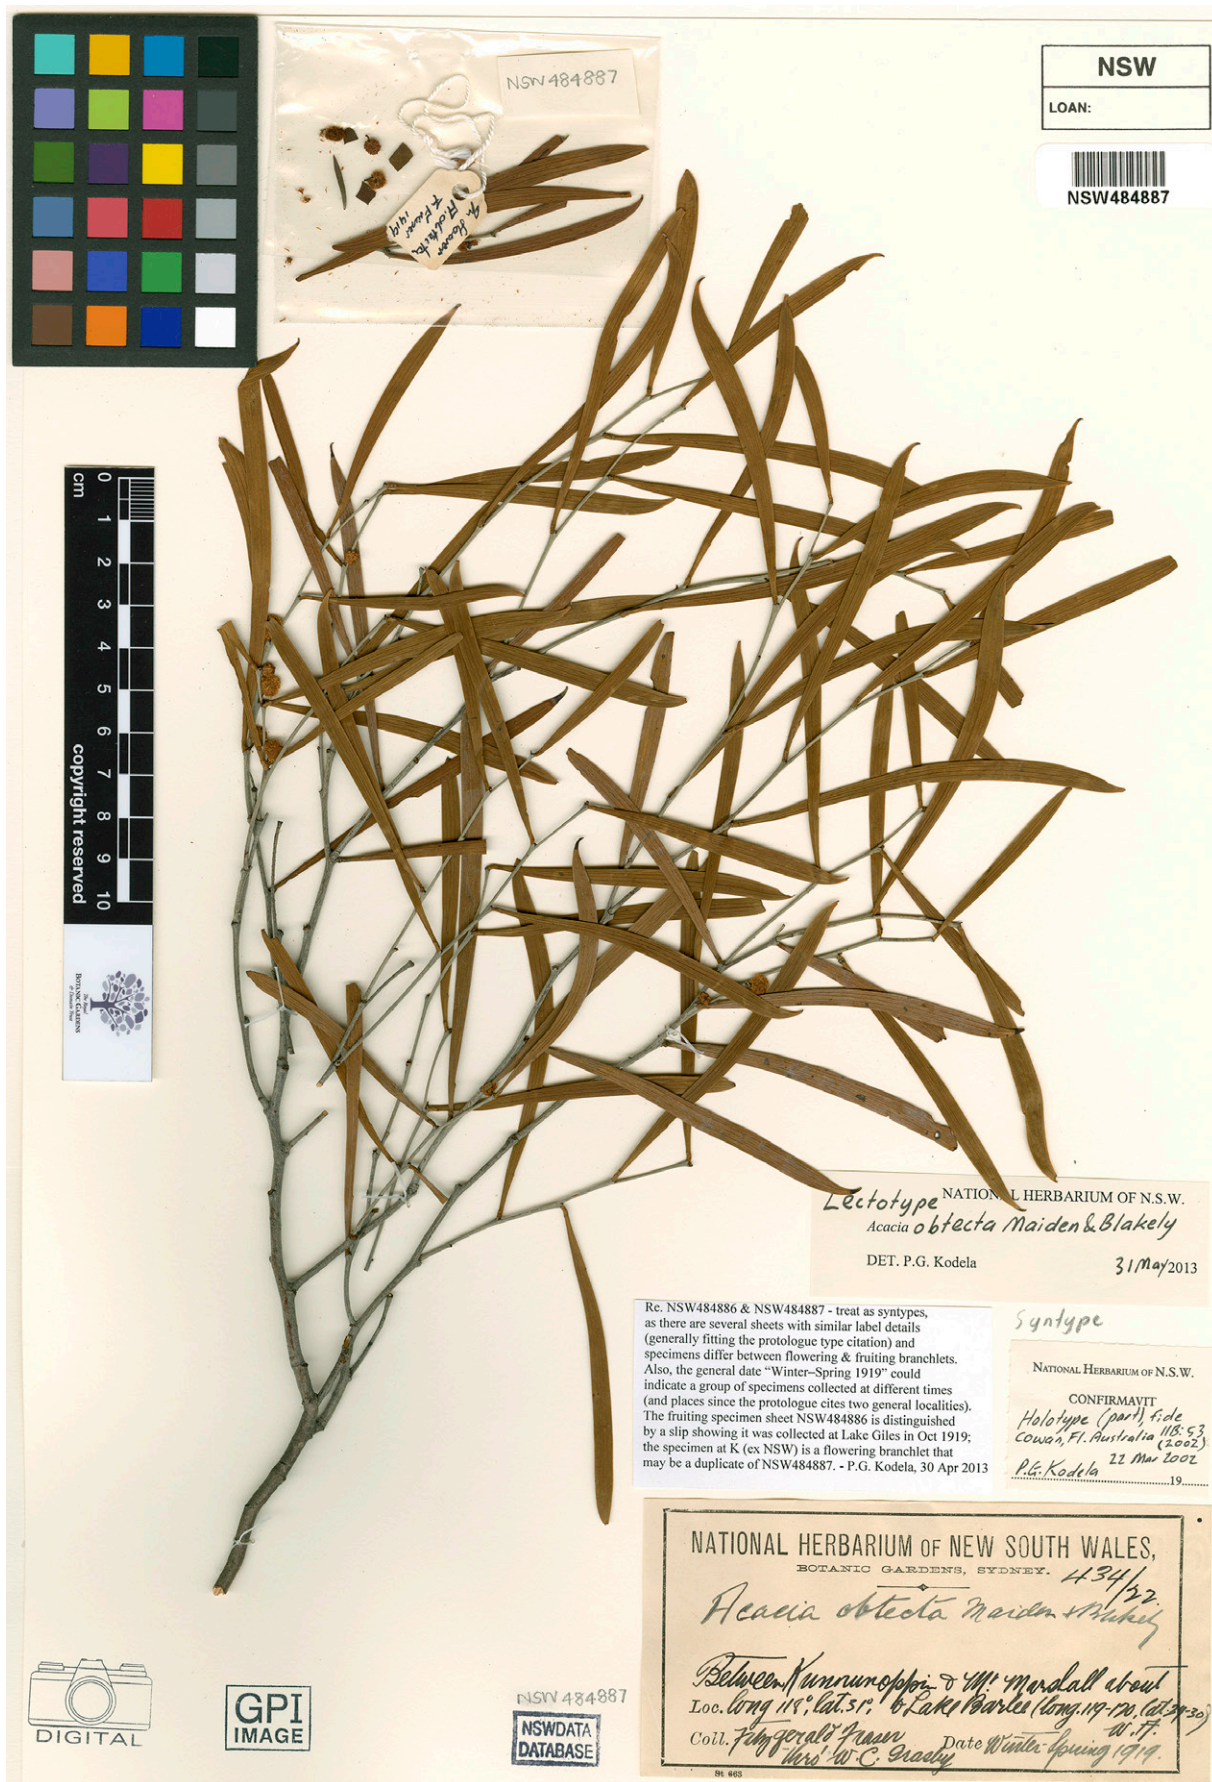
NSW 484887

NSW
LOAN:

NSW484887

A. flower F. Fraser 1919

cm 0 1 2 3 4 5 6 7 8 9 10 copyright reserved

The Royal Botanic Gardens & Domain Trust

Lectotype NATIONAL HERBARIUM OF N.S.W.
Acacia obtecta Maiden & Blakely
DET. P.G. Kodela 31 May 2013

Re. NSW484886 & NSW484887 - treat as syntypes, as there are several sheets with similar label details (generally fitting the protologue type citation) and specimens differ between flowering & fruiting branchlets. Also, the general date "Winter–Spring 1919" could indicate a group of specimens collected at different times (and places since the protologue cites two general localities). The fruiting specimen sheet NSW484886 is distinguished by a slip showing it was collected at Lake Giles in Oct 1919; the specimen at K (ex NSW) is a flowering branchlet that may be a duplicate of NSW484887. - P.G. Kodela, 30 Apr 2013

Syntype

National Herbarium of N.S.W.
CONFIRMAVIT
Holotype (part), fide Cowan, Fl. Australia 11B: 53 (2002)
P.G. Kodela 22 Mar 2002 19

NATIONAL HERBARIUM OF NEW SOUTH WALES,
BOTANIC GARDENS, SYDNEY. 434/22.
Acacia obtecta Maiden & Blakely
Between Kunnunoppin & Mt Marshall about
Loc. long 118°, lat. 31°; & Lake Barlee (long. 119-120, lat. 29-30)
Coll. Fitzgerald Fraser thro' W. C. Grasby Date Winter-Spring 1919. W.A.
St 663

DIGITAL

GPI IMAGE

NSW 484887

NSWDATA DATABASE